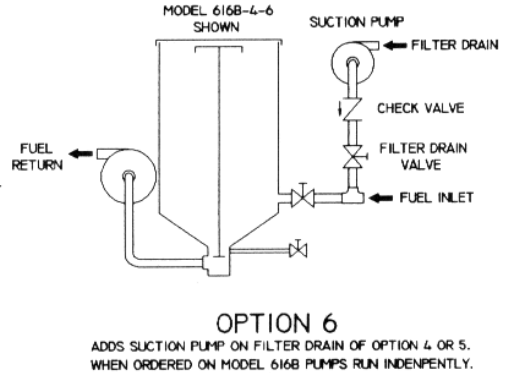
MODEL 616B-4-6
SHOWN

SUCTION PUMP

FILTER DRAIN

CHECK VALVE

FILTER DRAIN
VALVE

FUEL INLET

FUEL
RETURN

OPTION 6

ADDS SUCTION PUMP ON FILTER DRAIN OF OPTION 4 OR 5.
WHEN ORDERED ON MODEL 616B PUMPS RUN INDENPENTLY.